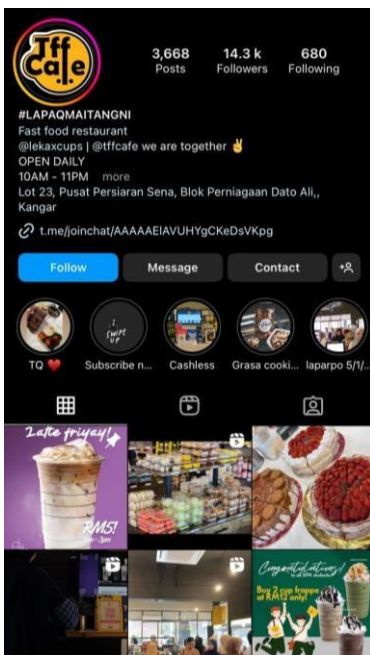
Tff Cafe

3,668 Posts
14.3 k Followers
680 Following

#LAPAQMAITANGNI
Fast food restaurant
@lekaxcups | @tffcafe we are together ✌
OPEN DAILY
10AM - 11PM more
Lot 23, Pusat Persiaran Sena, Blok Perniagaan Dato Ali,, Kangar

t.me/joinchat/AAAAAEIAVUHYgCKeDsVKpg

Follow
Message
Contact

TQ ❤
Subscribe n...
Cashless
Grasa cooki...
laparpo 5/1/...

2latte friyay!
RM5!

Congratulations!
Buy 2 cup frappe at RM12 only!